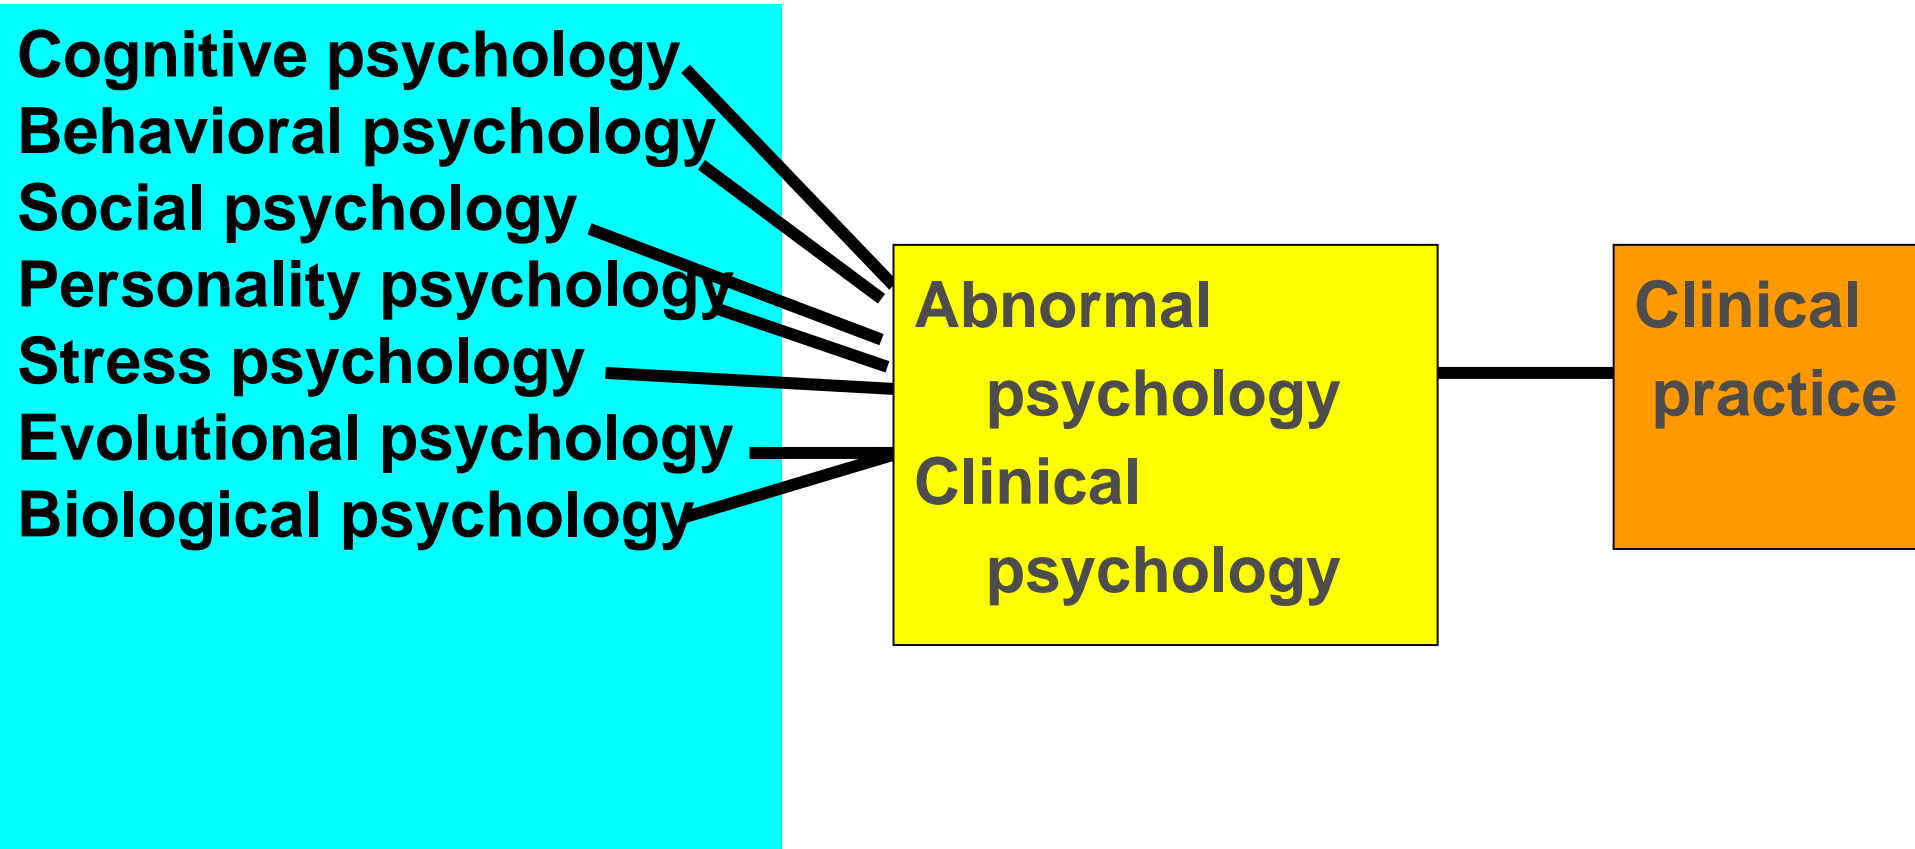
Cognitive psychology
Behavioral psychology
Social psychology
Personality psychology
Stress psychology
Evolutional psychology
Biological psychology

Abnormal psychology
Clinical psychology

Clinical practice